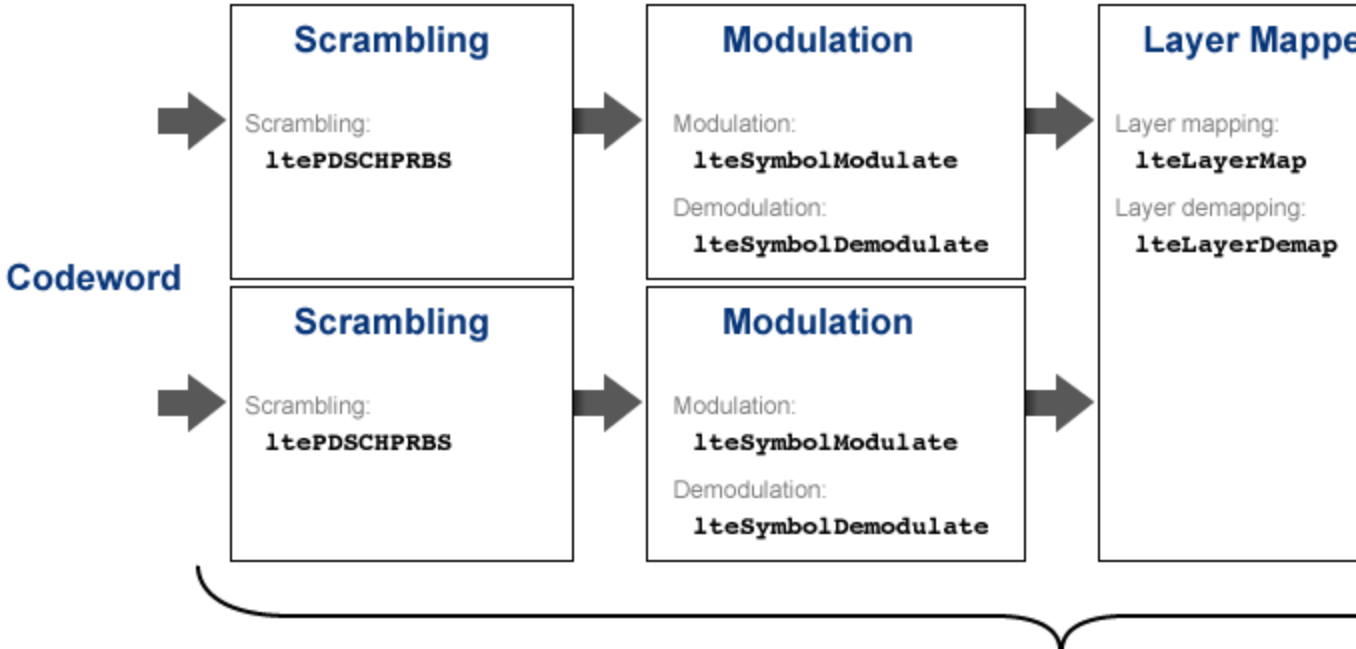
Codeword

Scrambling

Scrambling:
ltePDSCHPRBS

Modulation

Modulation:
lteSymbolModulate

Demodulation:
lteSymbolDemodulate

Layer Mappe

Layer mapping:
lteLayerMap

Layer demapping:
lteLayerDemap

Scrambling

Scrambling:
ltePDSCHPRBS

Modulation

Modulation:
lteSymbolModulate

Demodulation:
lteSymbolDemodulate